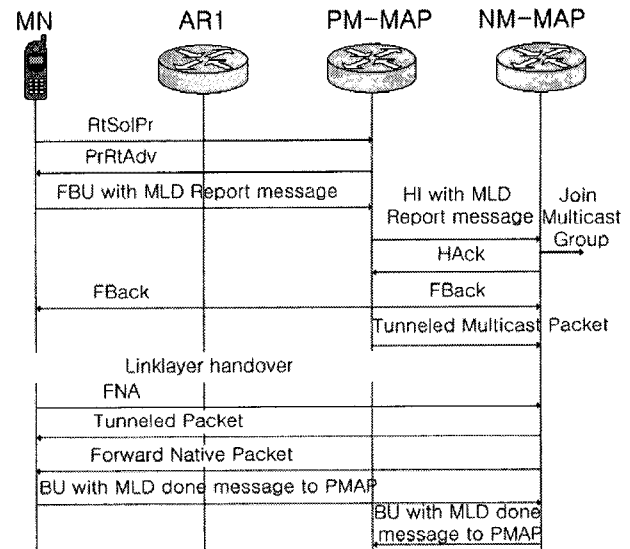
MN AR1 PM-MAP NM-MAP

RtSolPr

PrRtAdv

FBU with MLD Report message

HI with MLD Report message

Join Multicast Group

HAck

FBack

FBack

Tunneled Multicast Packet

Linklayer handover

FNA

Tunneled Packet

Forward Native Packet

BU with MLD done message to PMAP

BU with MLD done message to PMAP